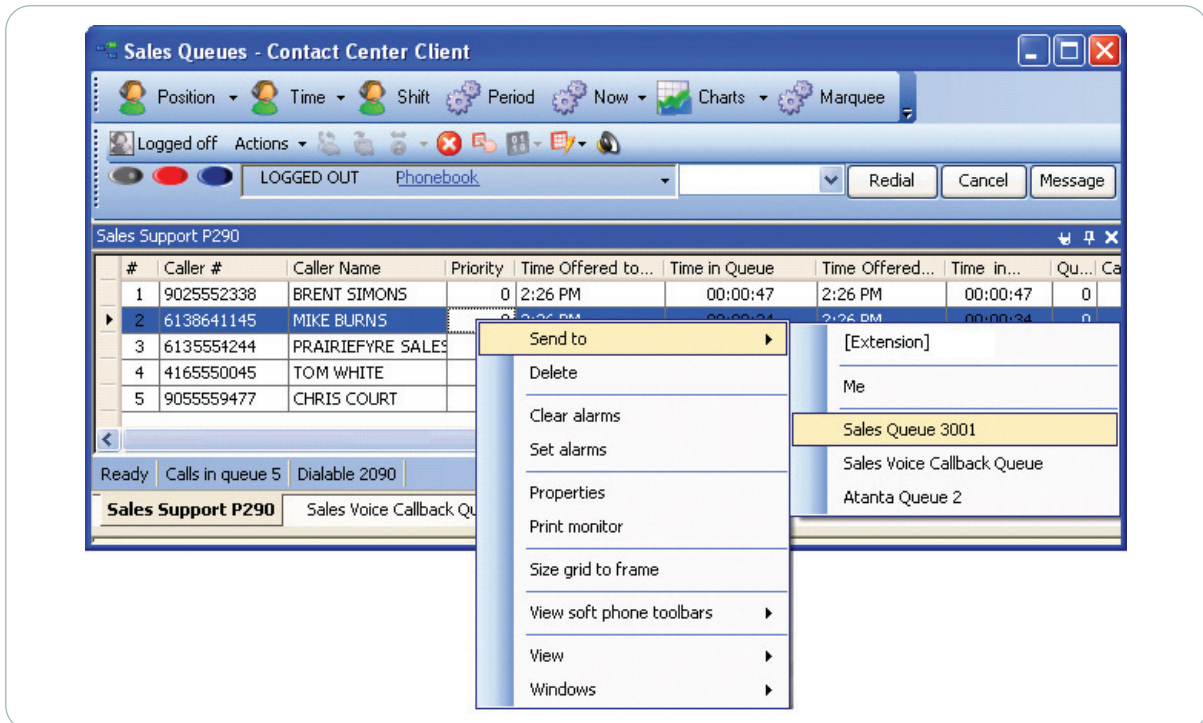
Sales Queues - Contact Center Client

Position Time Shift Period Now Charts Marquee

Logged off Actions

LOGGED OUT Phonebook

Redial Cancel Message

Sales Support P290

| # | Caller # | Caller Name | Priority | Time Offered to... | Time in Queue | Time Offered... | Time in... | Qu... | Ca |
|---|---|---|---|---|---|---|---|---|---|
| 1 | 9025552338 | BRENT SIMONS | 0 | 2:26 PM | 00:00:47 | 2:26 PM | 00:00:47 | 0 | |
| 2 | 6138641145 | MIKE BURNS | 0 | 2:26 PM | 00:00:34 | 2:26 PM | 00:00:34 | 0 | |
| 3 | 6135554244 | PRAIRIEFYRE SALES | | | | | | | |
| 4 | 4165550045 | TOM WHITE | | | | | | | |
| 5 | 9055559477 | CHRIS COURT | | | | | | | |

Ready Calls in queue 5 Dialable 2090

Sales Support P290 Sales Voice Callback Qu

Send to
Delete
Clear alarms
Set alarms
Properties
Print monitor
Size grid to frame
View soft phone toolbars
View
Windows

[Extension]
Me
Sales Queue 3001
Sales Voice Callback Queue
Atanta Queue 2